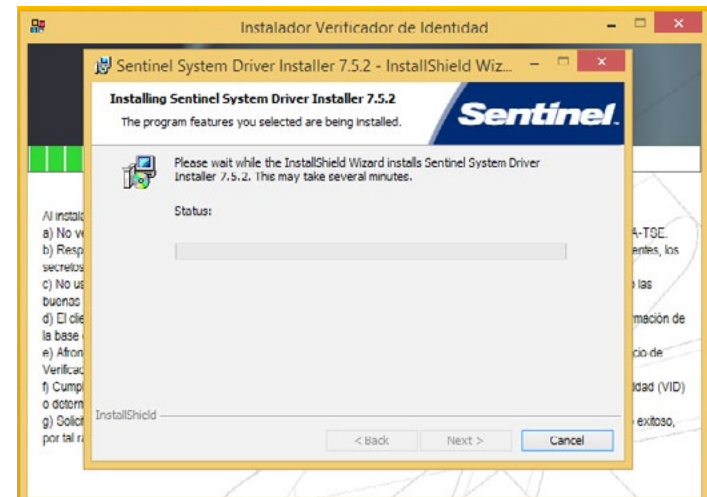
Instalador Verificador de Identidad

Sentinel System Driver Installer 7.5.2 - InstallShield Wiz...

Installing Sentinel System Driver Installer 7.5.2

The program features you selected are being installed.

Sentinel.

Please wait while the InstallShield Wizard installs Sentinel System Driver Installer 7.5.2. This may take several minutes.

Status:

InstallShield

< Back

Next >

Cancel

Al instal
a) No v
b) Resp
secretos
c) No us
buenos
d) El clie
la base
e) Afron
Verificac
f) Cump
o detorm
g) Solici
por tal r

A-TSE.
entes, los
las
mación de
cio de
idad (VID)
exitoso,